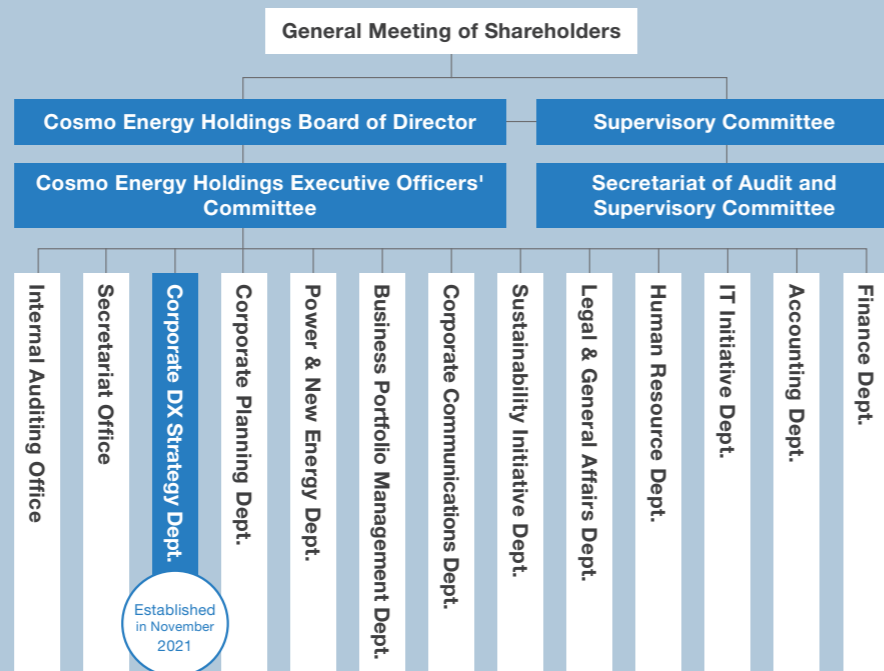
General Meeting of Shareholders

Cosmo Energy Holdings Board of Director

Supervisory Committee

Cosmo Energy Holdings Executive Officers' Committee

Secretariat of Audit and Supervisory Committee

Internal Auditing Office

Secretariat Office

Corporate DX Strategy Dept.

Established in November 2021

Corporate Planning Dept.

Power & New Energy Dept.

Business Portfolio Management Dept.

Corporate Communications Dept.

Sustainability Initiative Dept.

Legal & General Affairs Dept.

Human Resource Dept.

IT Initiative Dept.

Accounting Dept.

Finance Dept.